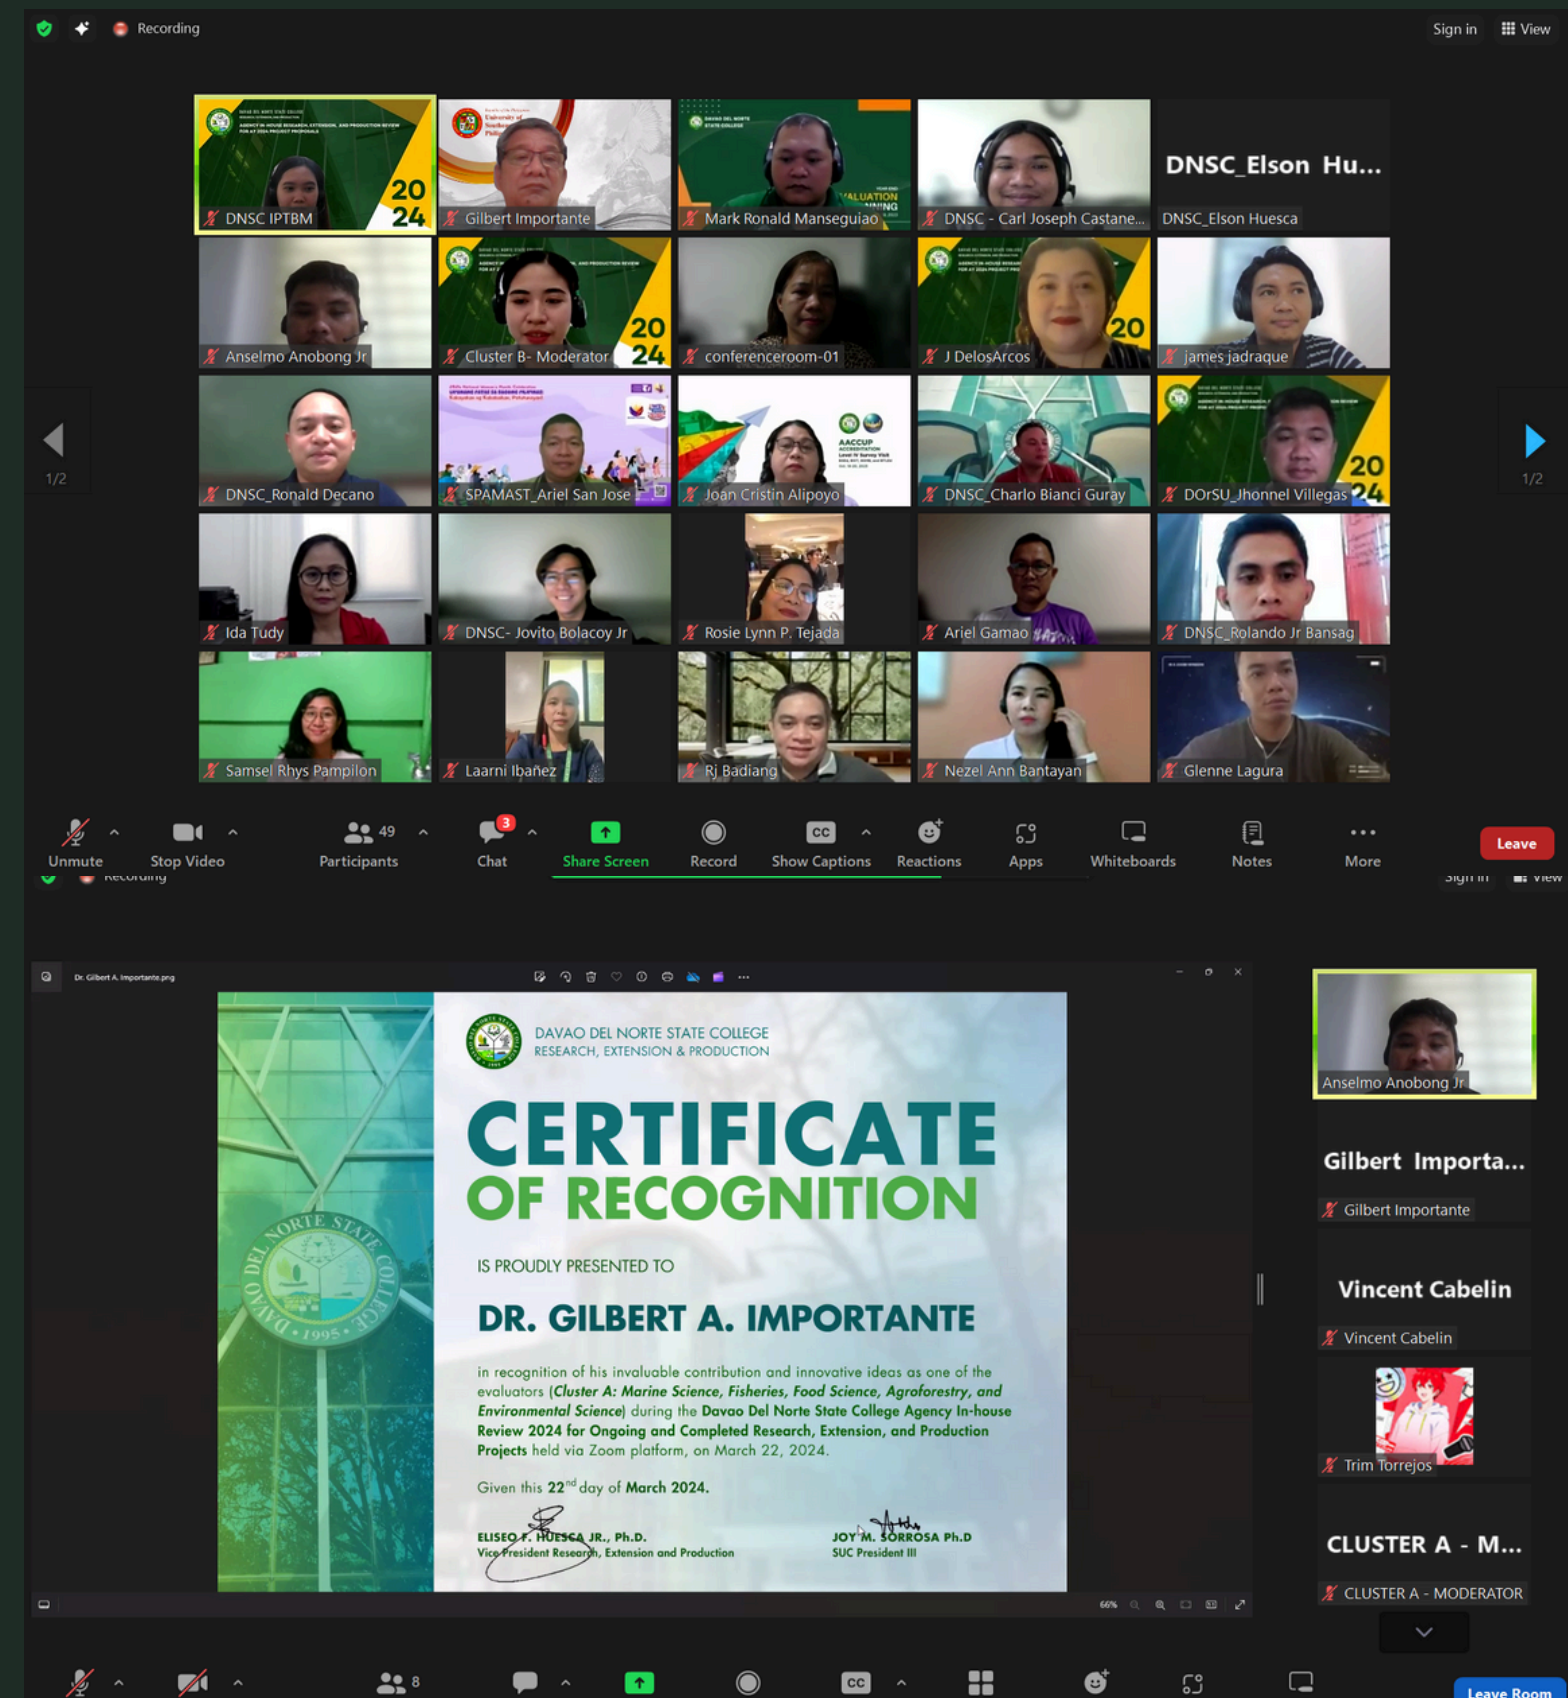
Recording

Sign in View

DNSC IPTBM
Gilbert Importante
Mark Ronald Manseguiao
DNSC - Carl Joseph Castane...
DNSC_Elson Hu...
DNSC_Elson Huesca

Anselmo Anobong Jr
Cluster B- Moderator
conferenceroom-01
J DelosArcos
james jadraque

DNSC_Ronald Decano
SPAMAST_Ariel San Jose
Joan Cristin Alipoyo
DNSC_Charlo Bianci Guray
DOrSU_Jhonnel Villegas

Ida Tudy
DNSC- Jovito Bolacoy Jr
Rosie Lynn P. Tejada
Ariel Gamao
DNSC_Rolando Jr Bansag

Samsel Rhys Pampilon
Laarni Ibañez
Rj Badiang
Nezel Ann Bantayan
Glenne Lagura

1/2
1/2

Unmute
Stop Video
49 Participants
3 Chat
Share Screen
Record
Show Captions
Reactions
Apps
Whiteboards
Notes
More
Leave

Dr. Gilbert A. Importante.png

DAVAO DEL NORTE STATE COLLEGE
RESEARCH, EXTENSION & PRODUCTION

CERTIFICATE
OF RECOGNITION

IS PROUDLY PRESENTED TO

DR. GILBERT A. IMPORTANTE

in recognition of his invaluable contribution and innovative ideas as one of the evaluators (Cluster A: Marine Science, Fisheries, Food Science, Agroforestry, and Environmental Science) during the Davao Del Norte State College Agency In-house Review 2024 for Ongoing and Completed Research, Extension, and Production Projects held via Zoom platform, on March 22, 2024.

Given this $22^{nd}$ day of March 2024.

ELISEO F. HUESCA JR., Ph.D.
Vice President Research, Extension and Production

JOY M. SORROSA Ph.D
SUC President III

Anselmo Anobong Jr
Gilbert Importa...
Gilbert Importante
Vincent Cabelin
Vincent Cabelin
Trim Torrejos
CLUSTER A - M...
CLUSTER A - MODERATOR

8
Leave Room